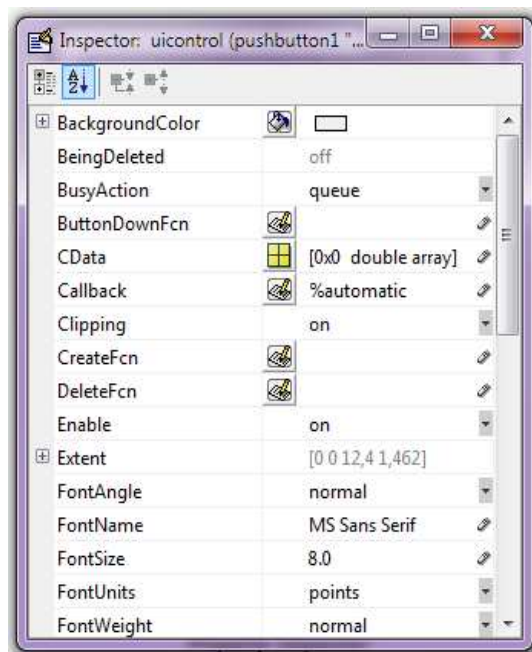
Inspector: uicontrol (pushbutton1 "...

| | |
|---|---|
| BackgroundColor | |
| BeingDeleted | off |
| BusyAction | queue |
| ButtonDownFcn | |
| CData | [0x0 double array] |
| Callback | %automatic |
| Clipping | on |
| CreateFcn | |
| DeleteFcn | |
| Enable | on |
| Extent | [0 0 12,4 1,462] |
| FontAngle | normal |
| FontName | MS Sans Serif |
| FontSize | 8.0 |
| FontUnits | points |
| FontWeight | normal |